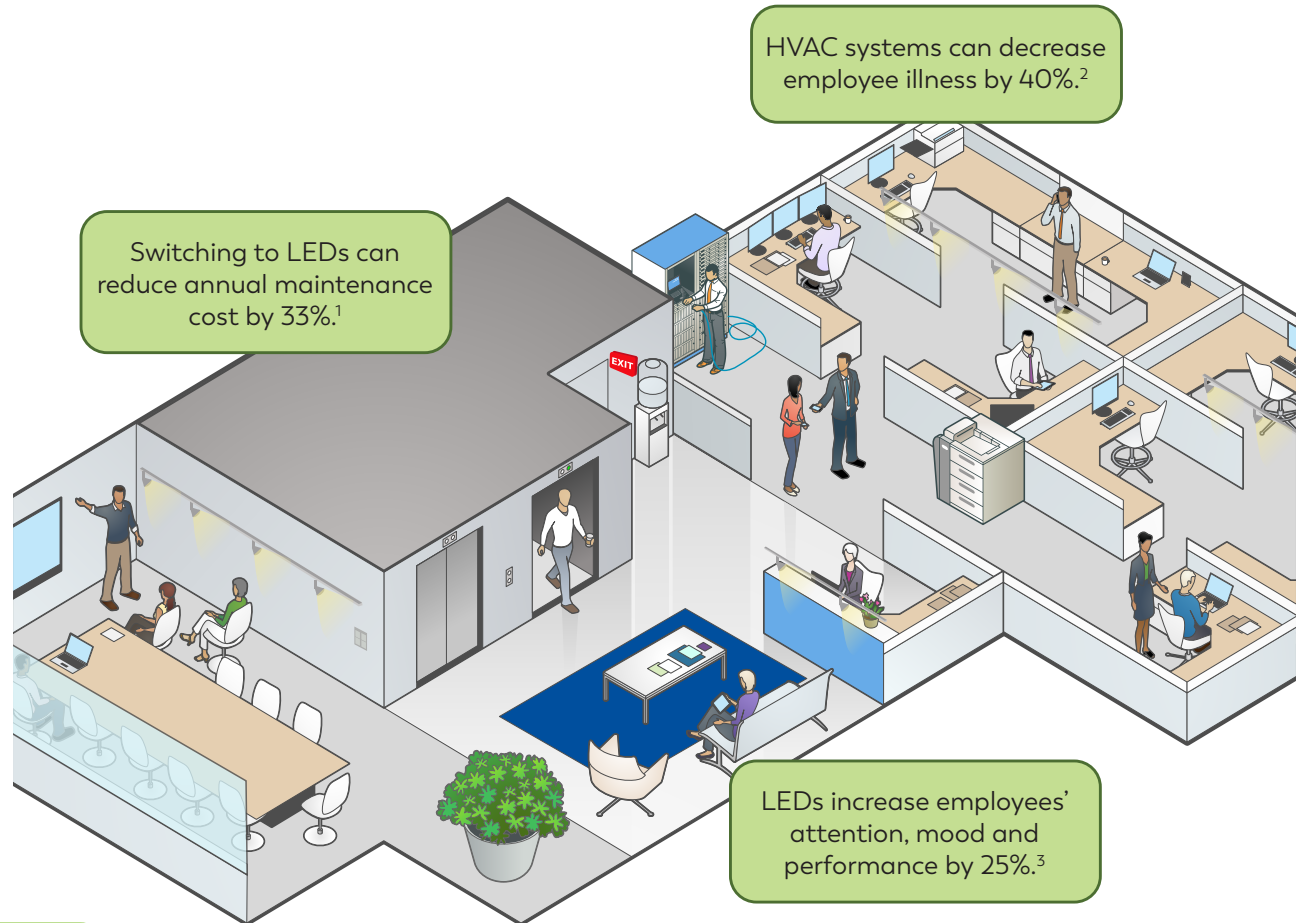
HVAC systems can decrease employee illness by 40%.$^{2}$

Switching to LEDs can reduce annual maintenance cost by 33%.$^{1}$

EXIT

LEDs increase employees' attention, mood and performance by 25%.$^{3}$